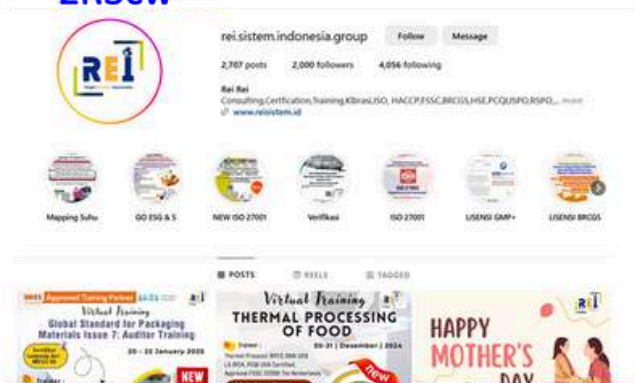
LRSew

REI

rei.sistem.indonesia.group Follow Message

2,707 posts 2,000 followers 4,056 following

Rei Rei
Consulting,Certification,Training,Kalibrasi,ISO, HACCP,FSSC,BRCGS,HSE,PCQI,SPO,RSPO,... more
www.reisistem.id

Mapping Suhu

GO ESG & S

NEW ISO 27001

Verifikasi

ISO 27001

LISENSI GMP+

LISENSI BRCGS

POSTS REELS TAGGED

Approved Training Partner

Virtual Training
Global Standard for Packaging Materials Issue 7: Auditor Training
20 - 22 January 2025

NEW

Virtual Training
THERMAL PROCESSING OF FOOD
30-31 | Desember | 2024

new

rei

HAPPY MOTHER'S DAY